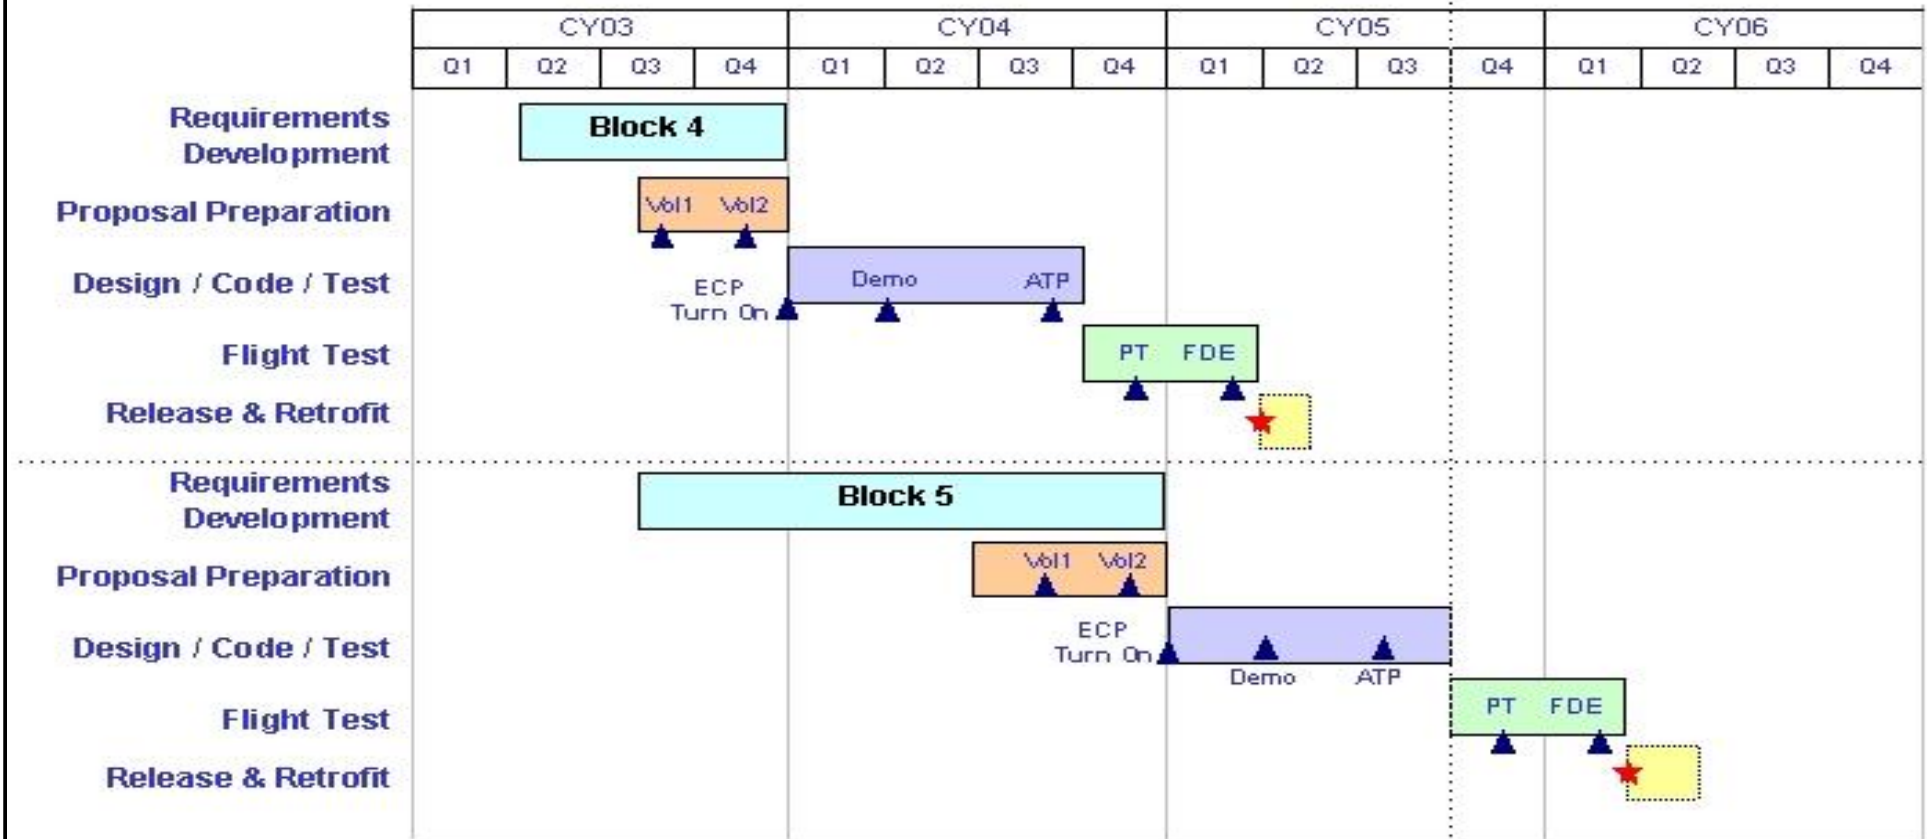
| | CY03 | | | | CY04 | | | | CY05 | | | | CY06 | | | |
|---|---|---|---|---|---|---|---|---|---|---|---|---|---|---|---|---|
| | Q1 | Q2 | Q3 | Q4 | Q1 | Q2 | Q3 | Q4 | Q1 | Q2 | Q3 | Q4 | Q1 | Q2 | Q3 | Q4 |

Requirements Development
Block 4

Proposal Preparation
Vol1 Vol2

Design / Code / Test
ECP Turn On
Demo ATP

Flight Test
PT FDE

Release & Retrofit

Requirements Development
Block 5

Proposal Preparation
Vol1 Vol2

Design / Code / Test
ECP Turn On
Demo ATP

Flight Test
PT FDE

Release & Retrofit